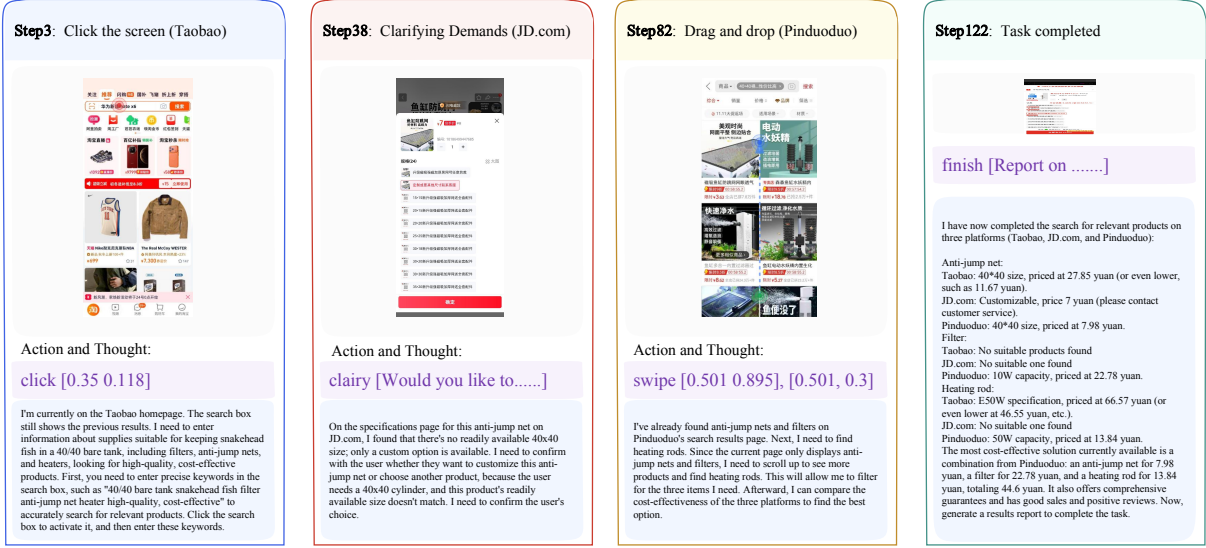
Step3: Click the screen (Taobao)

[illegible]

Action and Thought:

click [0.35 0.118]

I'm currently on the Taobao homepage. The search box still shows the previous results. I need to enter information about supplies suitable for keeping snakehead fish in a 40/40 bare tank, including filters, anti-jump nets, and heaters, looking for high-quality, cost-effective products. First, you need to enter precise keywords in the search box, such as "40/40 bare tank snakehead fish filter anti-jump net heater high-quality, cost-effective" to accurately search for relevant products. Click the search box to activate it, and then enter these keywords.

Step38: Clarifying Demands (JD.com)

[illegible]

Action and Thought:

clairy [Would you like to......]

On the specifications page for this anti-jump net on JD.com, I found that there's no readily available 40x40 size; only a custom option is available. I need to confirm with the user whether they want to customize this anti-jump net or choose another product, because the user needs a 40x40 cylinder, and this product's readily available size doesn't match. I need to confirm the user's choice.

Step82: Drag and drop (Pinduoduo)

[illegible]

Action and Thought:

swipe [0.501 0.895], [0.501, 0.3]

I've already found anti-jump nets and filters on Pinduoduo's search results page. Next, I need to find heating rods. Since the current page only displays anti-jump nets and filters, I need to scroll up to see more products and find heating rods. This will allow me to filter for the three items I need. Afterward, I can compare the cost-effectiveness of the three platforms to find the best option.

Step122: Task completed

finish [Report on .......]

I have now completed the search for relevant products on three platforms (Taobao, JD.com, and Pinduoduo):

Anti-jump net:
Taobao: 40*40 size, priced at 27.85 yuan (or even lower, such as 11.67 yuan).
JD.com: Customizable, price 7 yuan (please contact customer service).
Pinduoduo: 40*40 size, priced at 7.98 yuan.
Filter:
Taobao: No suitable products found
JD.com: No suitable one found
Pinduoduo: 10W capacity, priced at 22.78 yuan.
Heating rod:
Taobao: E50W specification, priced at 66.57 yuan (or even lower at 46.55 yuan, etc.).
JD.com: No suitable one found
Pinduoduo: 50W capacity, priced at 13.84 yuan.
The most cost-effective solution currently available is a combination from Pinduoduo: an anti-jump net for 7.98 yuan, a filter for 22.78 yuan, and a heating rod for 13.84 yuan, totaling 44.6 yuan. It also offers comprehensive guarantees and has good sales and positive reviews. Now, generate a results report to complete the task.